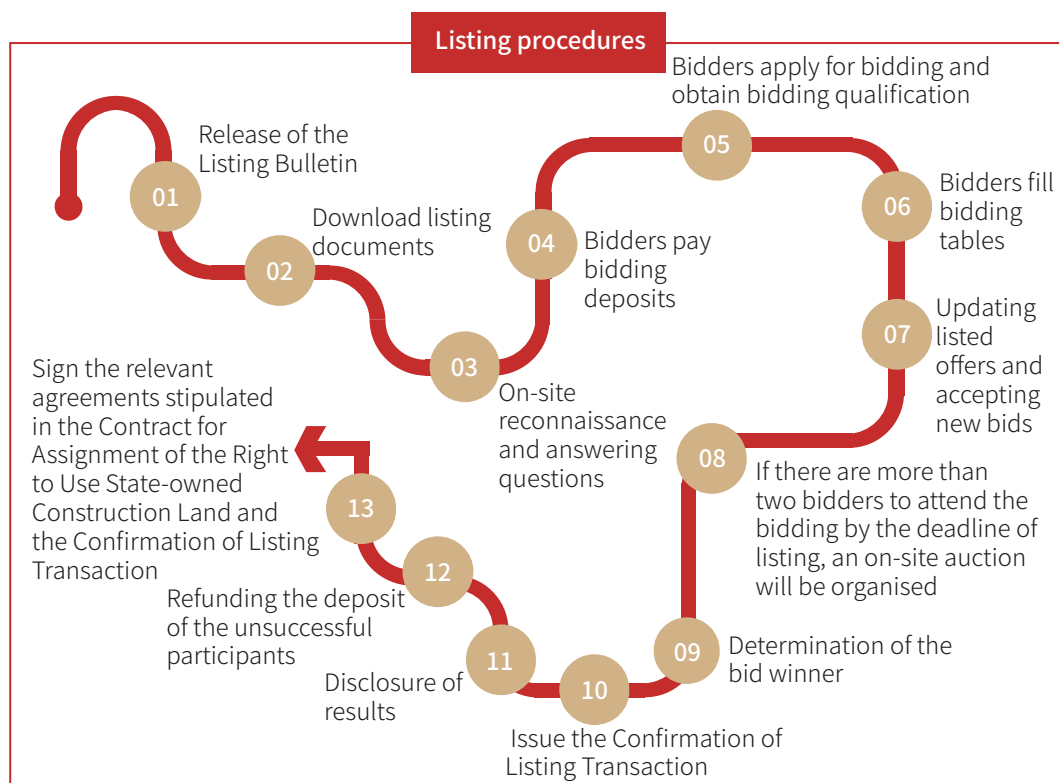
Listing procedures

01
Release of the Listing Bulletin

02
Download listing documents

03
On-site reconnaissance and answering questions

04
Bidders pay bidding deposits

05
Bidders apply for bidding and obtain bidding qualification

06
Bidders fill bidding tables

07
Updating listed offers and accepting new bids

08
If there are more than two bidders to attend the bidding by the deadline of listing, an on-site auction will be organised

09
Determination of the bid winner

10
Issue the Confirmation of Listing Transaction

11
Disclosure of results

12
Refunding the deposit of the unsuccessful participants

13
Sign the relevant agreements stipulated in the Contract for Assignment of the Right to Use State-owned Construction Land and the Confirmation of Listing Transaction